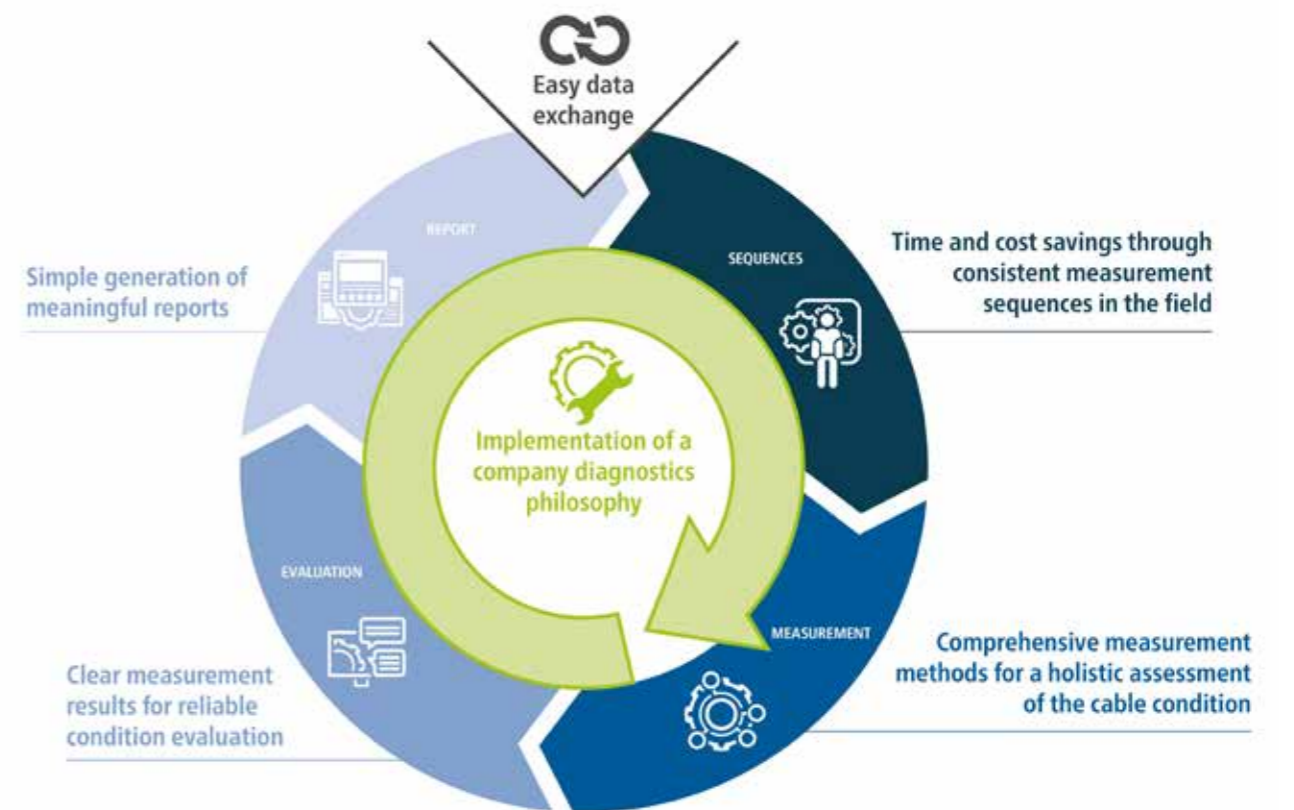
Easy data exchange

REPORT

Simple generation of meaningful reports

SEQUENCES

Time and cost savings through consistent measurement sequences in the field

Implementation of a company diagnostics philosophy

EVALUATION

MEASUREMENT

Comprehensive measurement methods for a holistic assessment of the cable condition

Clear measurement results for reliable condition evaluation